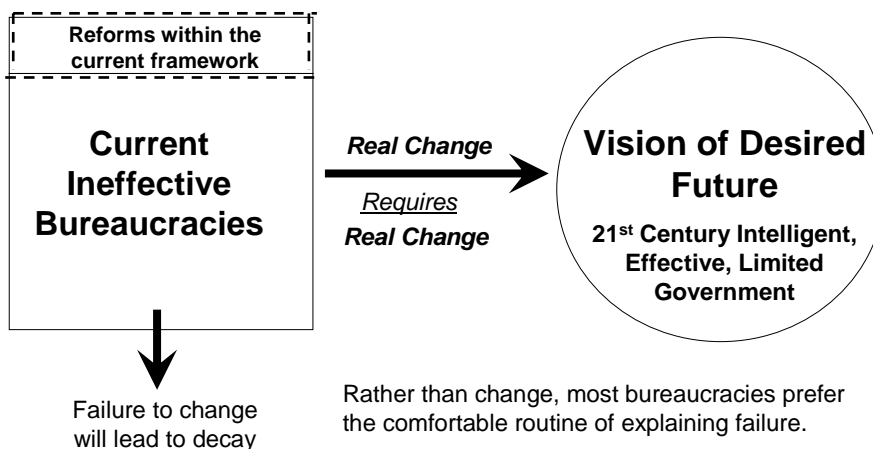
Reforms within the current framework

Current Ineffective Bureaucracies

Real Change

Requires

Real Change

Vision of Desired Future

21$^{st}$ Century Intelligent, Effective, Limited Government

Failure to change will lead to decay

Rather than change, most bureaucracies prefer the comfortable routine of explaining failure.